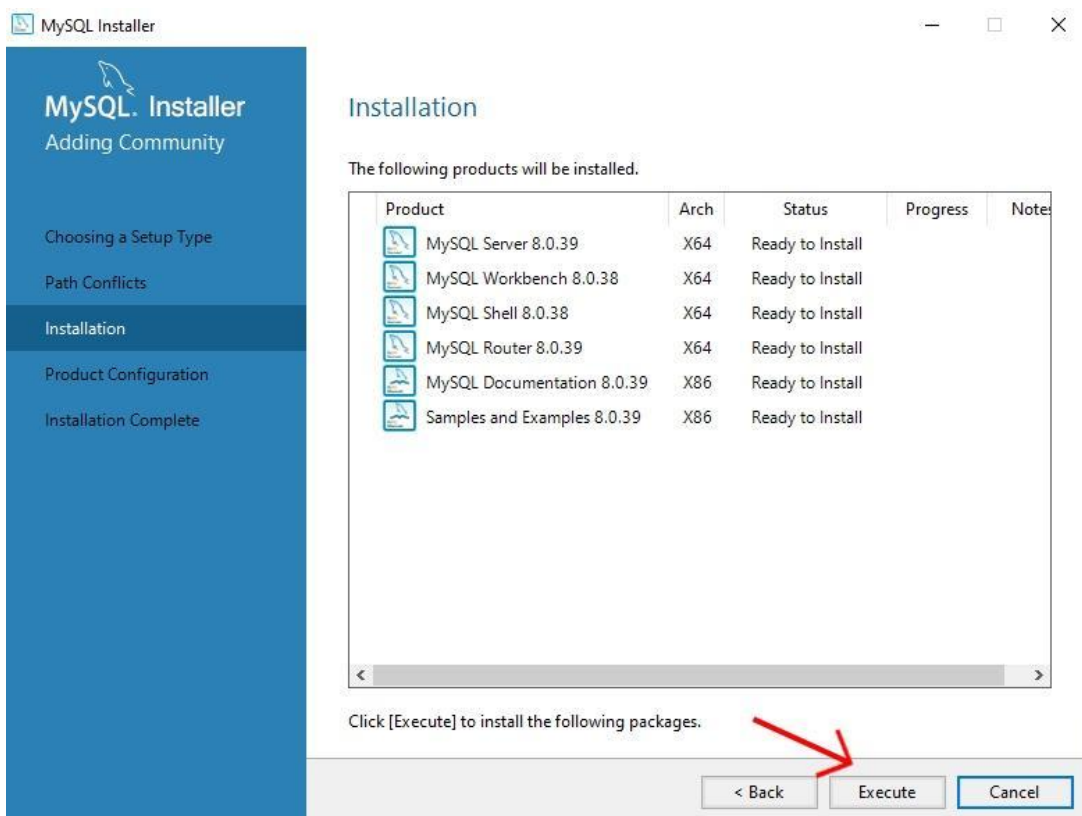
MySQL Installer

MySQL. Installer
Adding Community

Choosing a Setup Type
Path Conflicts
Installation
Product Configuration
Installation Complete

Installation

The following products will be installed.

| Product | Arch | Status | Progress | Note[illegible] |
|---|---|---|---|---|
| MySQL Server 8.0.39 | X64 | Ready to Install | | |
| MySQL Workbench 8.0.38 | X64 | Ready to Install | | |
| MySQL Shell 8.0.38 | X64 | Ready to Install | | |
| MySQL Router 8.0.39 | X64 | Ready to Install | | |
| MySQL Documentation 8.0.39 | X86 | Ready to Install | | |
| Samples and Examples 8.0.39 | X86 | Ready to Install | | |

Click [Execute] to install the following packages.

< Back  Execute  Cancel